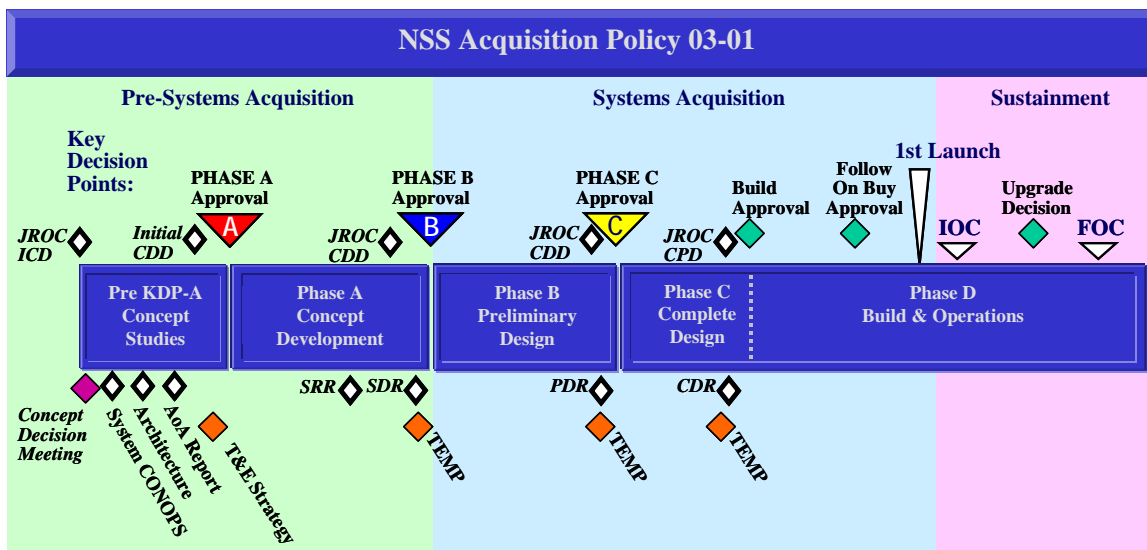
NSS Acquisition Policy 03-01

Pre-Systems Acquisition

Systems Acquisition

Sustainment

Key Decision Points:

PHASE A Approval

A

PHASE B Approval

B

PHASE C Approval

C

Build Approval

Follow On Buy Approval

1st Launch

Upgrade Decision

JROC ICD

Initial CDD

JROC CDD

JROC CDD

JROC CPD

IOC

FOC

Pre KDP-A Concept Studies

Phase A Concept Development

Phase B Preliminary Design

Phase C Complete Design

Phase D Build & Operations

SRR

SDR

PDR

CDR

Concept Decision Meeting

System CONOPS

Architecture

AoA Report

T&E Strategy

TEMP

TEMP

TEMP